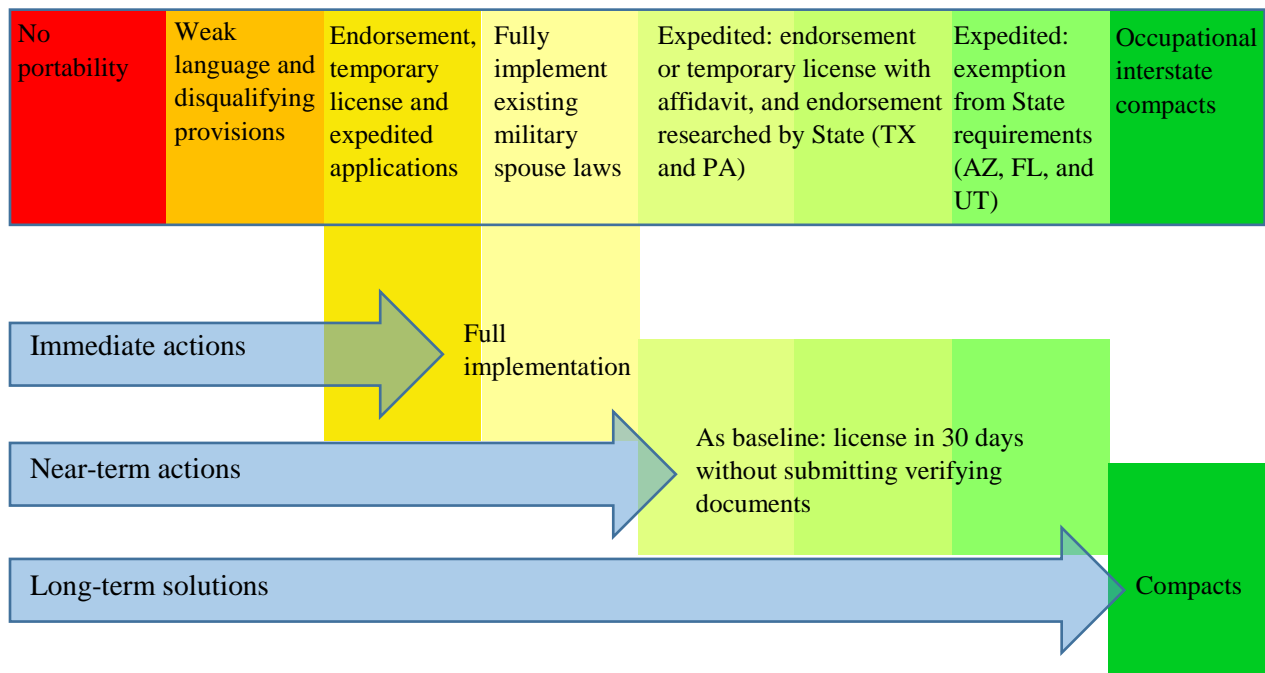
| No portability | Weak language and disqualifying provisions | Endorsement, temporary license and expedited applications | Fully implement existing military spouse laws | Expedited: endorsement or temporary license with affidavit, and endorsement researched by State (TX and PA) | Expedited: exemption from State requirements (AZ, FL, and UT) | Occupational interstate compacts |
|---|---|---|---|---|---|---|

Immediate actions

Full implementation

Near-term actions

As baseline: license in 30 days without submitting verifying documents

Long-term solutions

Compacts